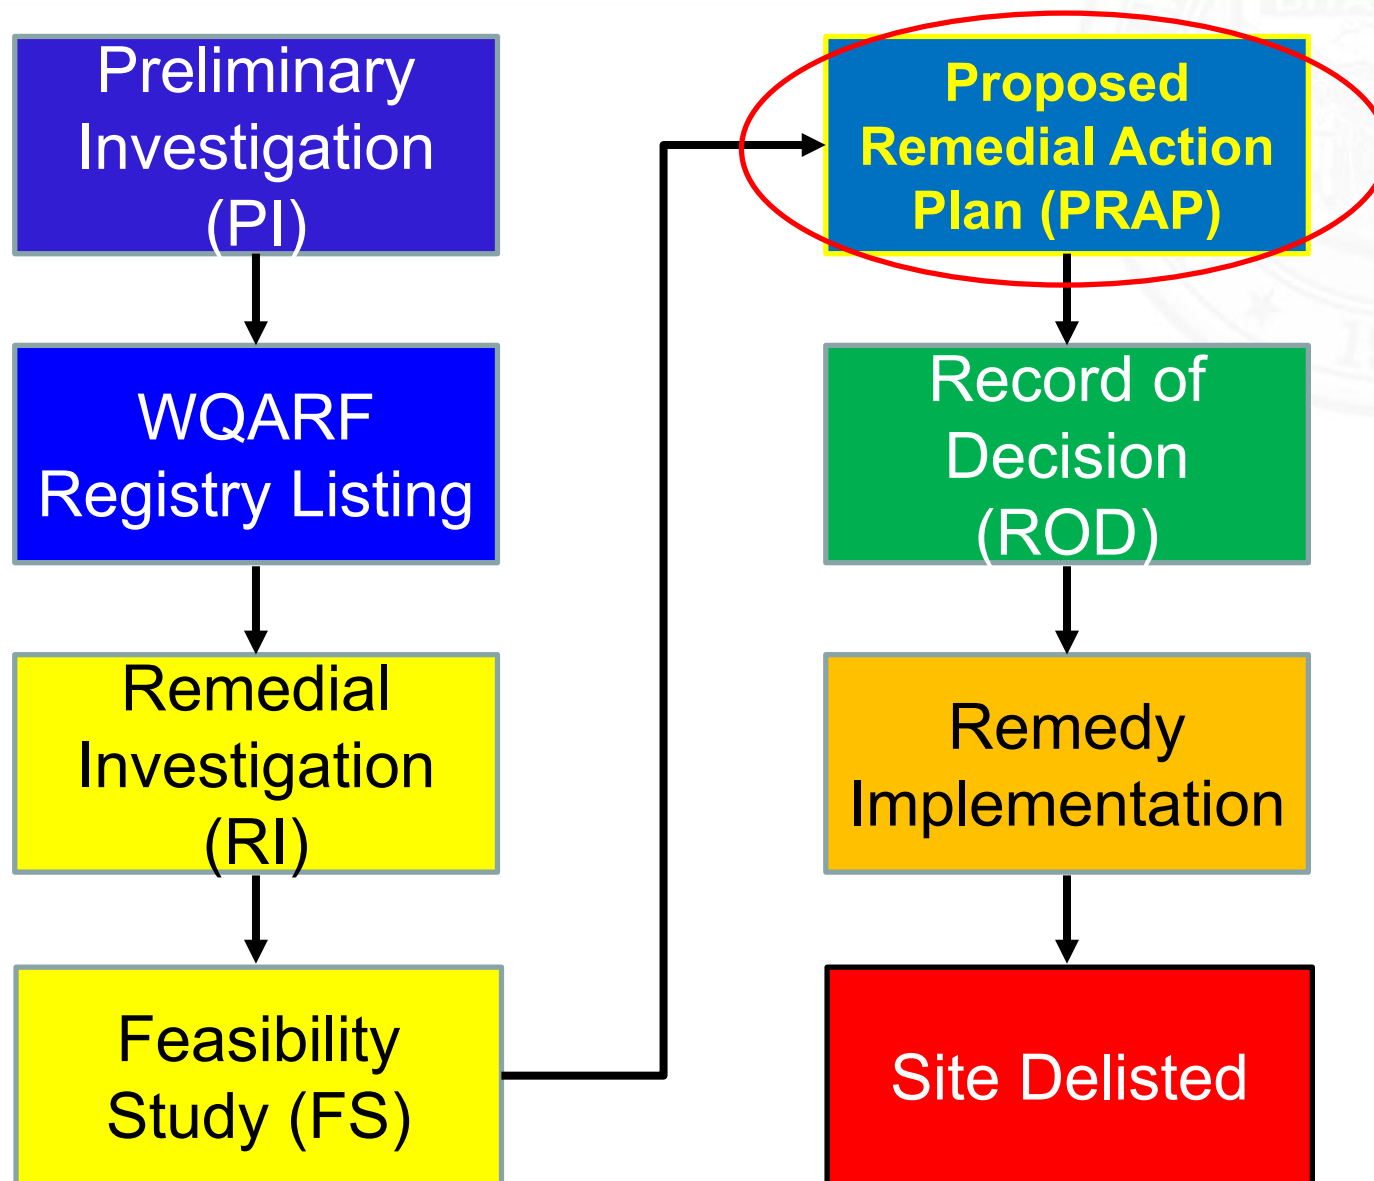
Preliminary Investigation (PI)

WQARF Registry Listing

Remedial Investigation (RI)

Feasibility Study (FS)

Proposed Remedial Action Plan (PRAP)

Record of Decision (ROD)

Remedy Implementation

Site Delisted